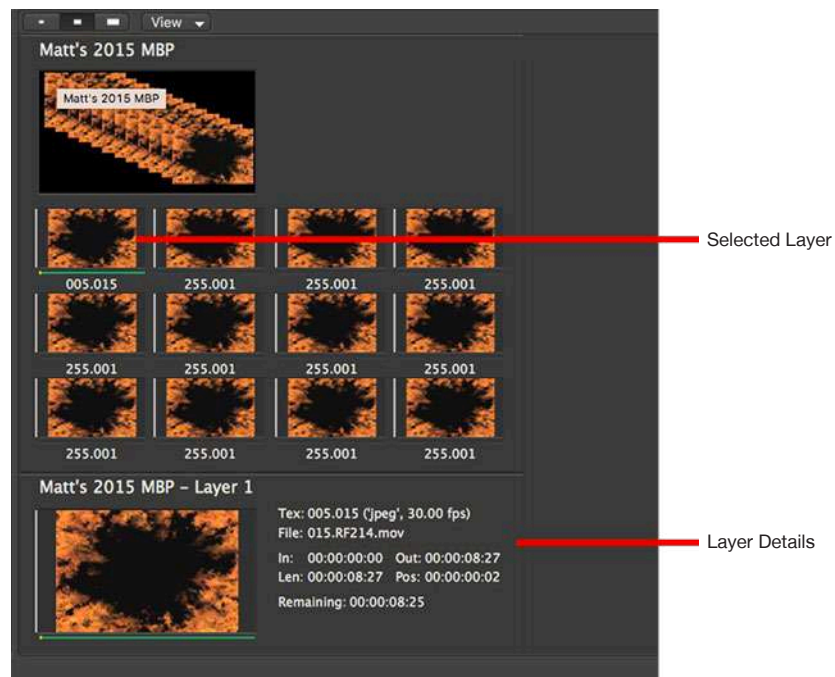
View

Matt's 2015 MBP

Matt's 2015 MBP

005.015 255.001 255.001 255.001

255.001 255.001 255.001 255.001

255.001 255.001 255.001 255.001

Selected Layer

Matt's 2015 MBP - Layer 1

Tex: 005.015 ('jpeg', 30.00 fps)
File: 015.RF214.mov

In: 00:00:00:00 Out: 00:00:08:27
Len: 00:00:08:27 Pos: 00:00:00:02

Remaining: 00:00:08:25

Layer Details